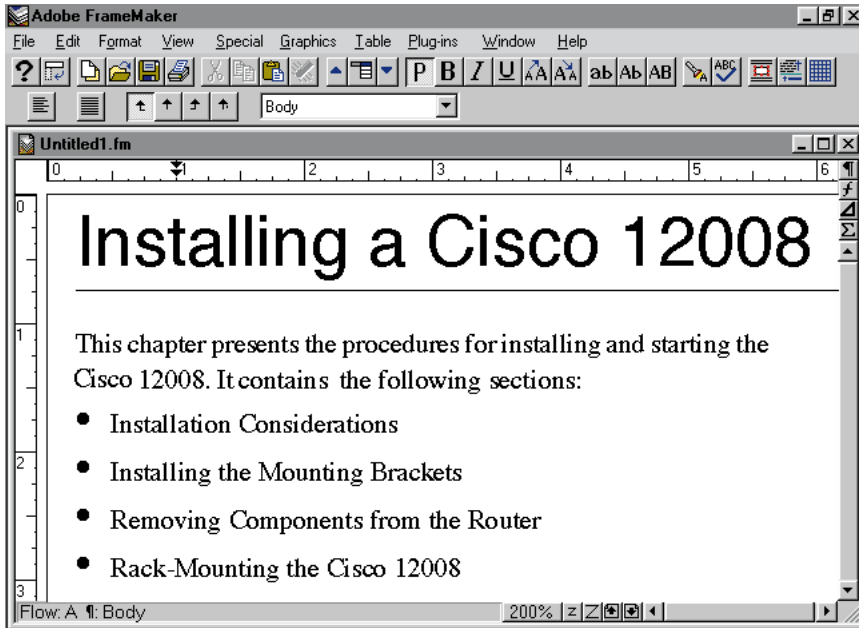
Adobe FrameMaker

File Edit Format View Special Graphics Table Plug-ins Window Help

P B I U ab Ab AB

Body

Untitled1.fm

0 1 2 3 4 5 6

Installing a Cisco 12008

This chapter presents the procedures for installing and starting the Cisco 12008. It contains the following sections:

- Installation Considerations
- Installing the Mounting Brackets
- Removing Components from the Router
- Rack-Mounting the Cisco 12008

Flow: A ¶: Body 200% z Z